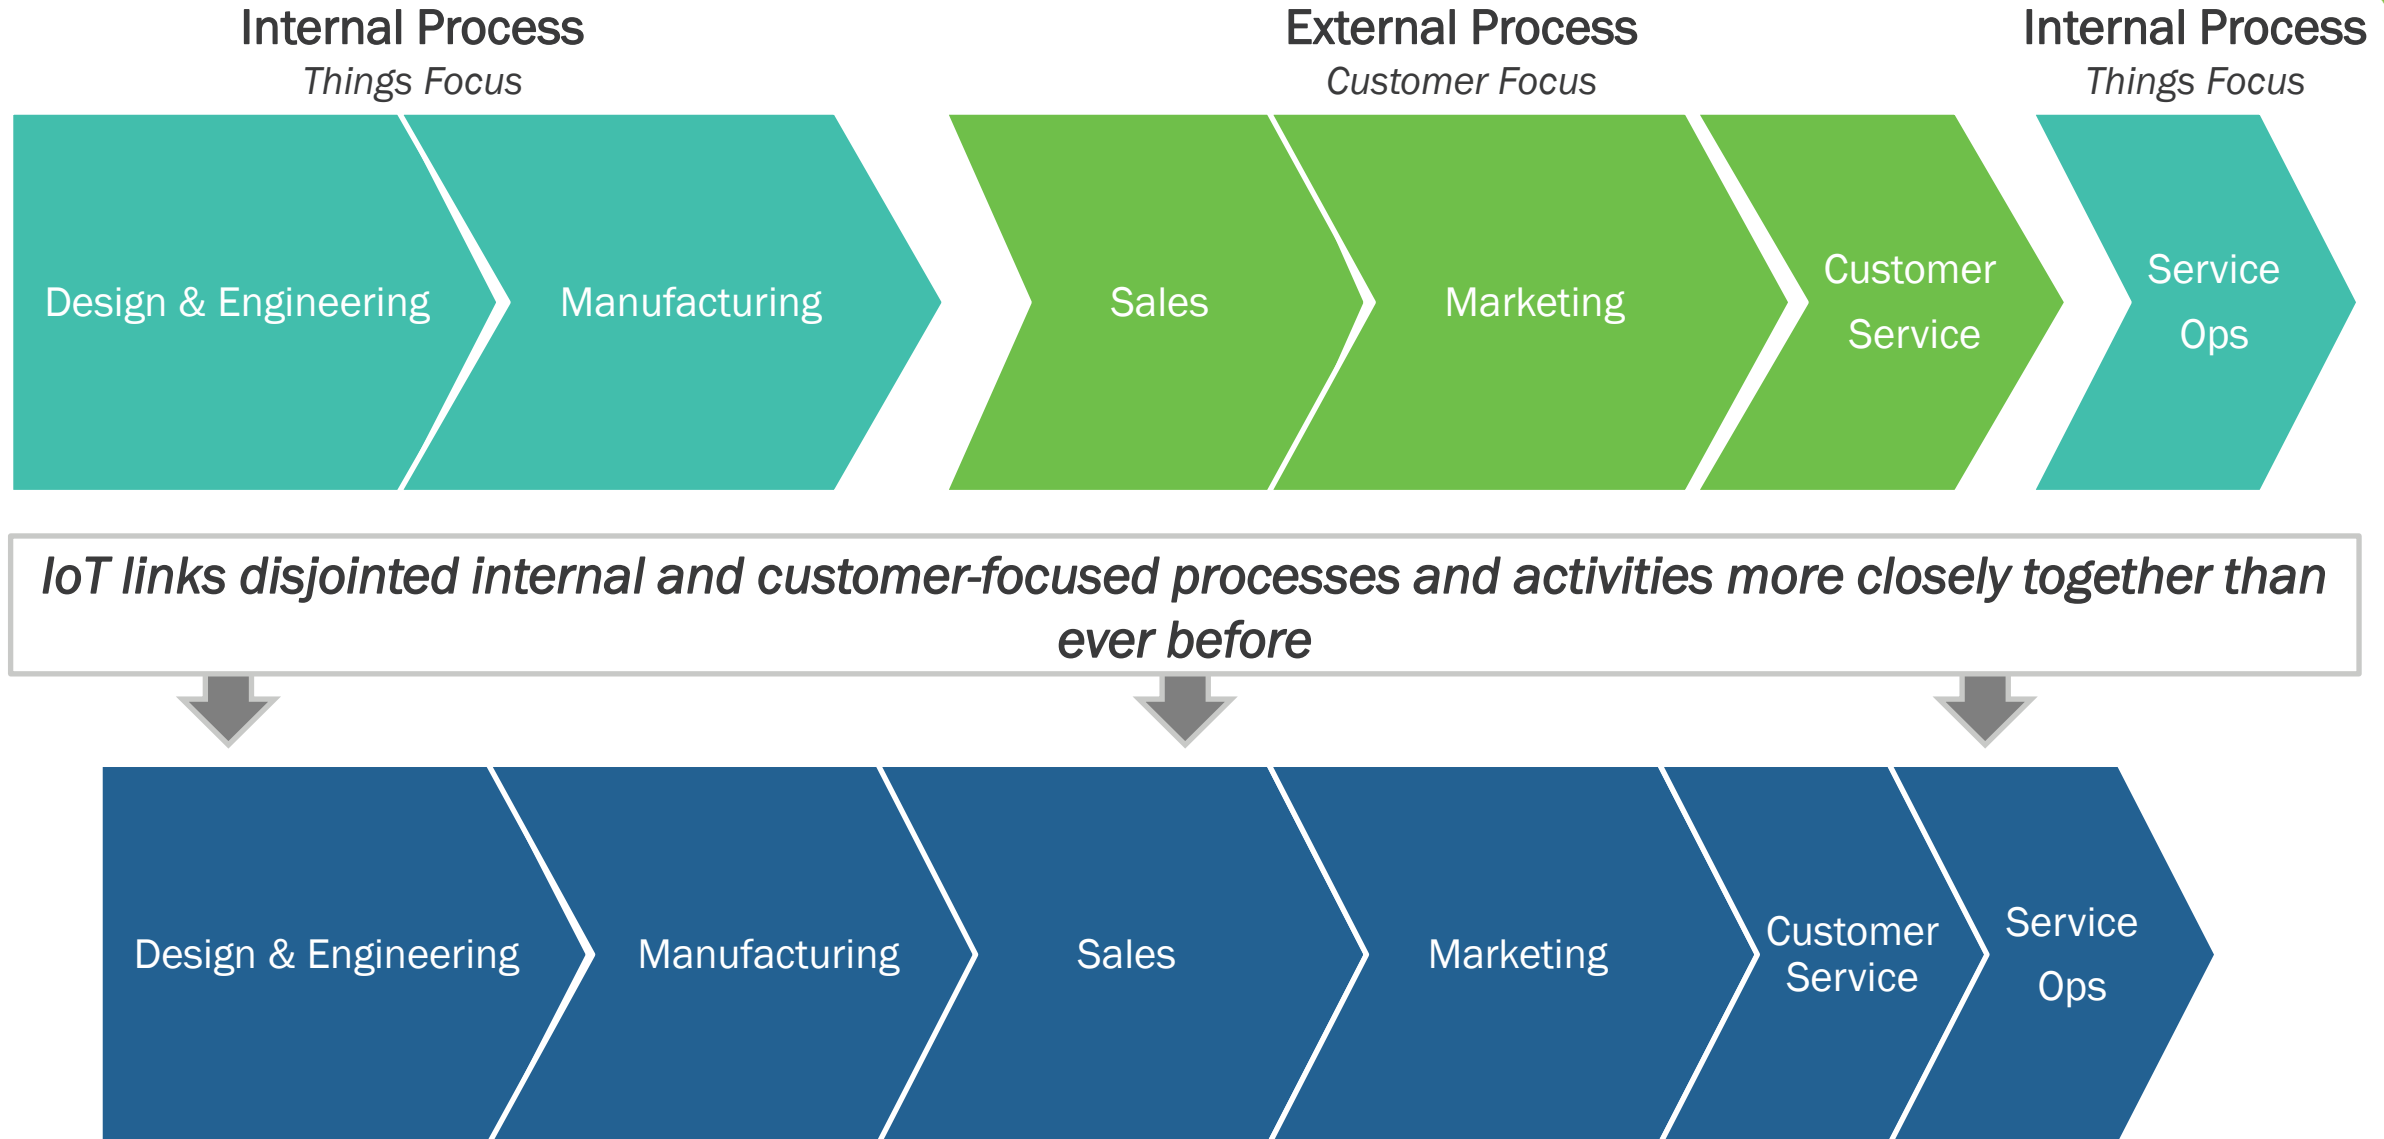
Internal Process
Things Focus

External Process
Customer Focus

Internal Process
Things Focus

Design & Engineering

Manufacturing

Sales

Marketing

Customer Service

Service Ops

IoT links disjointed internal and customer-focused processes and activities more closely together than ever before

Design & Engineering

Manufacturing

Sales

Marketing

Customer Service

Service Ops